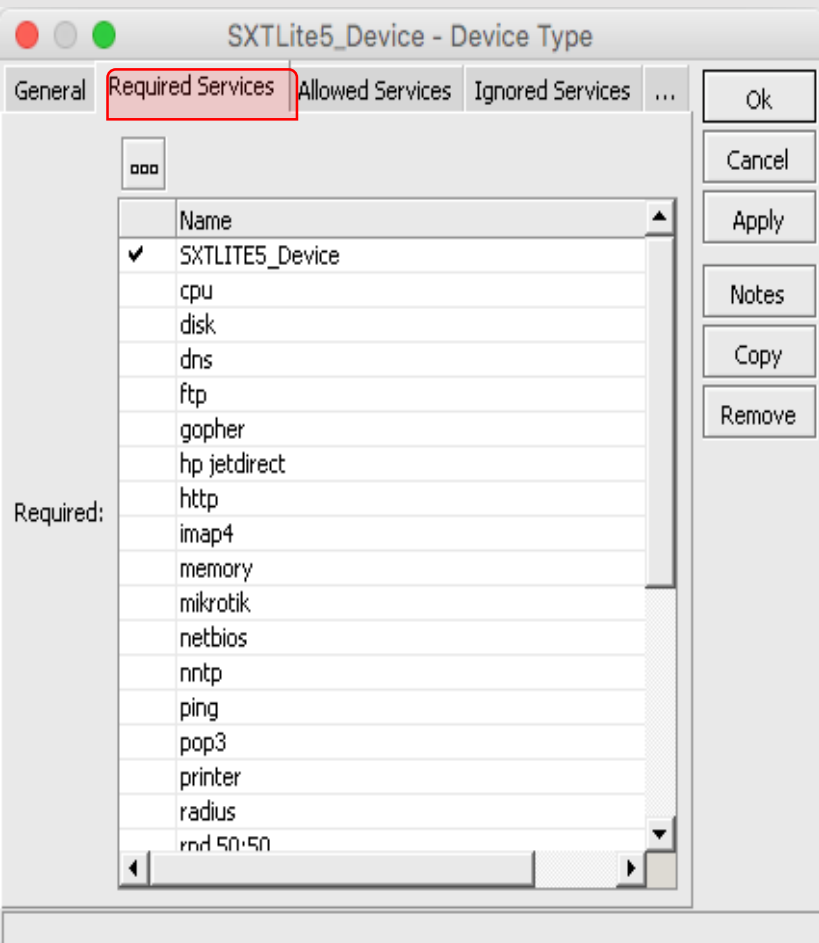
SXTLite5_Device - Device Type

General | Required Services | Allowed Services | Ignored Services | ...

Ok
Cancel
Apply
Notes
Copy
Remove

Required:

| | Name |
|---|---|
| ✔ | SXTLITE5_Device |
| | cpu |
| | disk |
| | dns |
| | ftp |
| | gopher |
| | hp jetdirect |
| | http |
| | imap4 |
| | memory |
| | mikrotik |
| | netbios |
| | nntp |
| | ping |
| | pop3 |
| | printer |
| | radius |
| | rnd 50:50 |